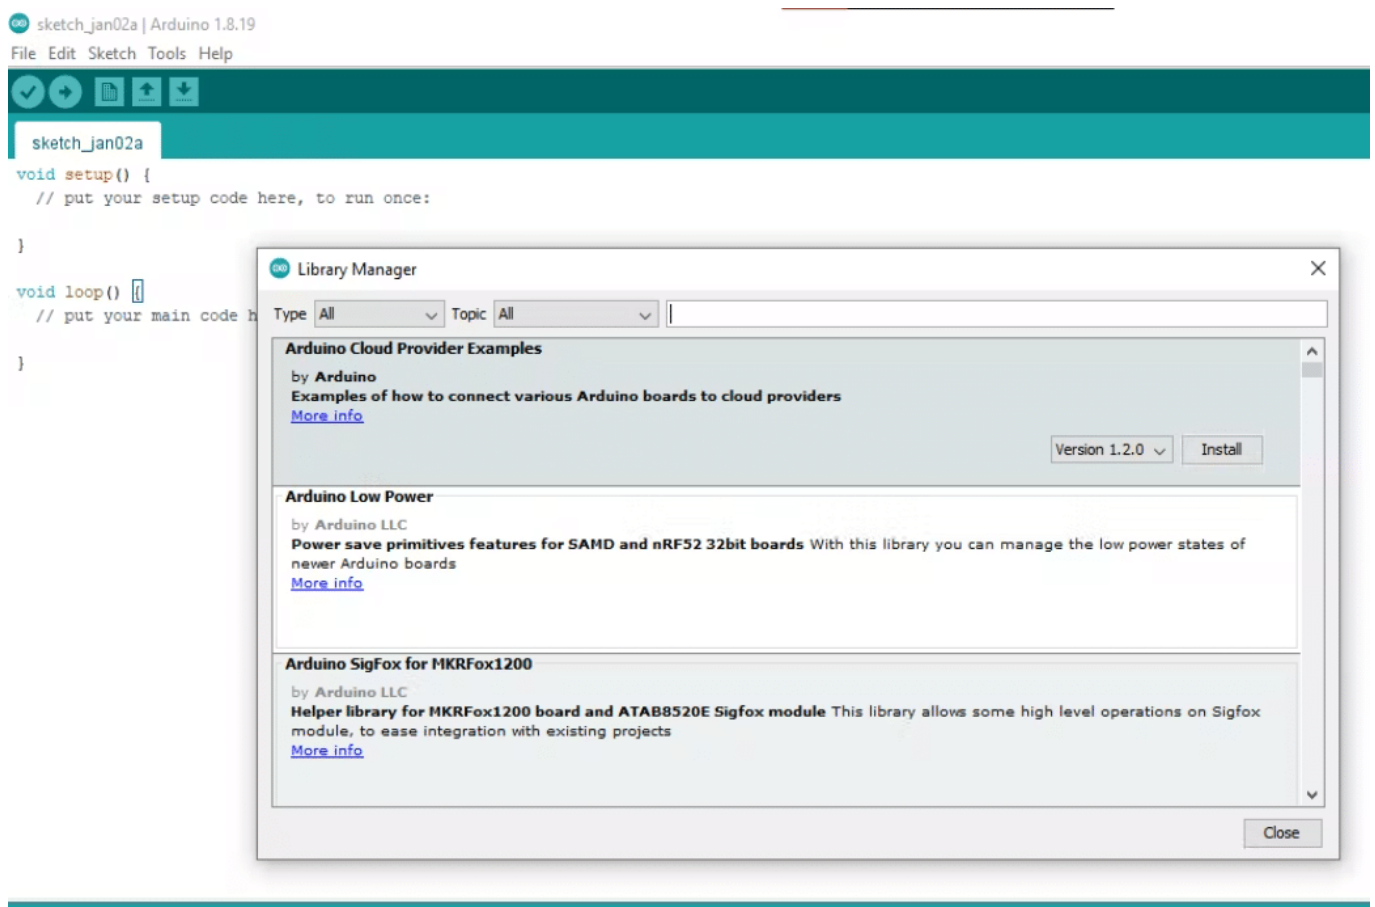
sketch_jan02a | Arduino 1.8.19

File Edit Sketch Tools Help

sketch_jan02a

void setup() {
  // put your setup code here, to run once:

}

void loop() {
  // put your main code h

}

Library Manager

Type All Topic All

Arduino Cloud Provider Examples

by Arduino
Examples of how to connect various Arduino boards to cloud providers
More info

Version 1.2.0 Install

Arduino Low Power

by Arduino LLC
Power save primitives features for SAMD and nRF52 32bit boards With this library you can manage the low power states of newer Arduino boards
More info

Arduino SigFox for MKRFox1200

by Arduino LLC
Helper library for MKRFox1200 board and ATAB8520E Sigfox module This library allows some high level operations on Sigfox module, to ease integration with existing projects
More info

Close